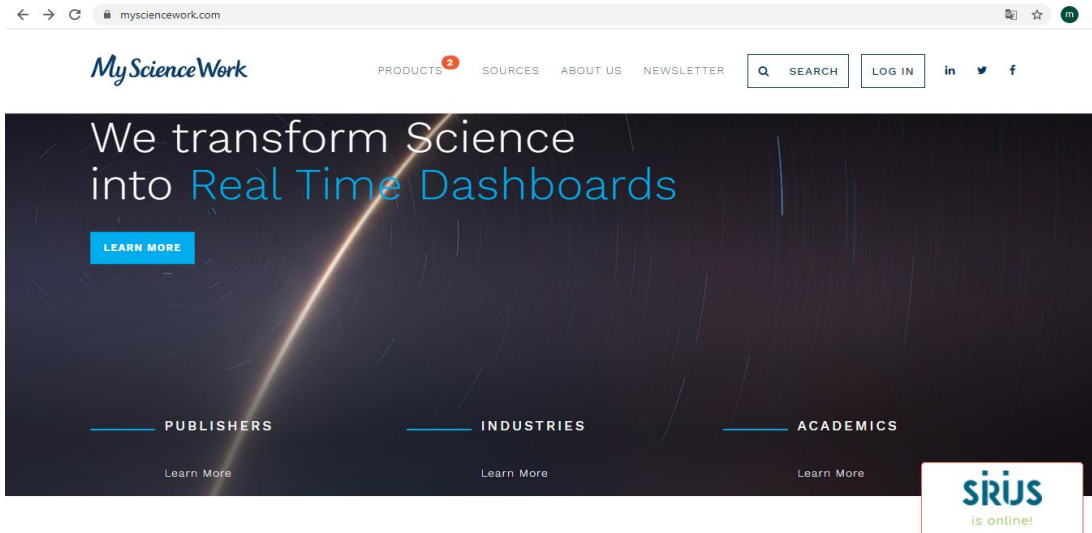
mysciencework.com

m

MyScienceWork

PRODUCTS 2 SOURCES ABOUT US NEWSLETTER SEARCH LOG IN in

We transform Science into Real Time Dashboards

LEARN MORE

PUBLISHERS

Learn More

INDUSTRIES

Learn More

ACADEMICS

Learn More

SIRIS

is online!